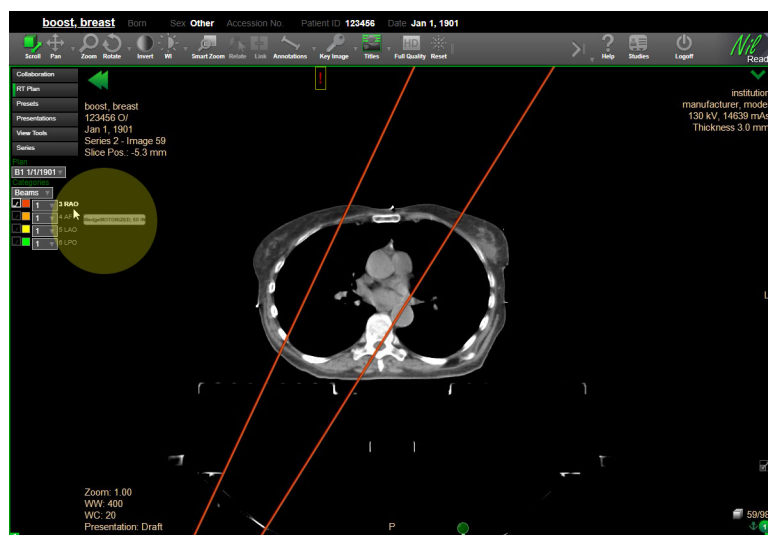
boost, breast Born Sex Other Accession No. Patient ID 123456 Date Jan 1, 1901

Scroll Pan Zoom Rotate Invert WI Smart Zoom Relate Link Annotations Key Image Titles Full Quality Reset Help Studies Logoff

Collaboration
RT Plan
Presets
Presentations
View Tools
Series

Plan
B1 1/1/1901
Beams
1 3 RAO
1 4 AP
1 5 LAO
1 6 LPO

boost, breast
123456 O/
Jan 1, 1901
Series 2 - Image 59
Slice Pos.: -5.3 mm

institution
manufacturer, mode
130 kV, 14639 mAs
Thickness 3.0 mm

L

Zoom: 1.00
WW: 400
WC: 20
Presentation: Draft

P

59/9